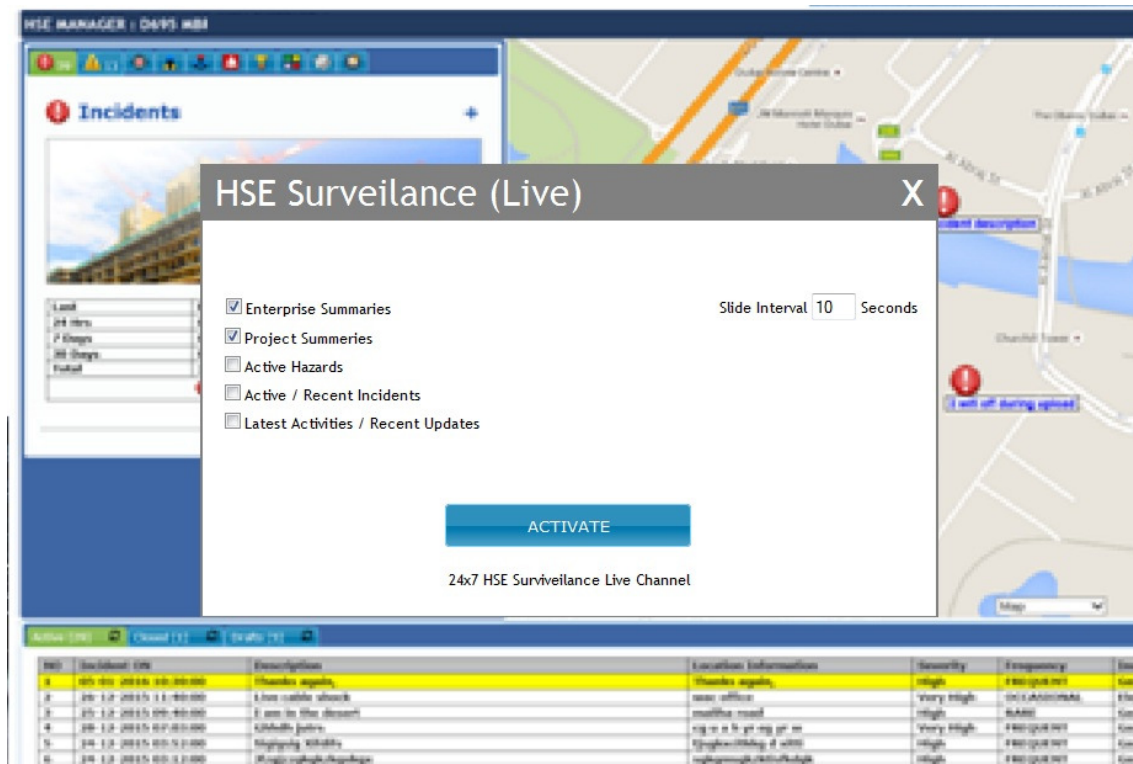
HSE MANAGER : D6/95 MBI

Incidents

Last
24 Hrs
7 Days
30 Days
Total

HSE Surveilance (Live)

X

Enterprise Summaries

Project Summeries

Active Hazards

Active / Recent Incidents

Latest Activities / Recent Updates

Slide Interval 10 Seconds

ACTIVATE

24x7 HSE Surviveilance Live Channel

Map

| NO | Incident ON | Description | Location Information | Severity | Frequency |
|---|---|---|---|---|---|
| 1 | 05-01-2016 10:30:00 | Thanks again, | Thanks again, | High | FREQUENT |
| 2 | 26-12-2015 11:40:00 | Live cable shock | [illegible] office | Very High | OCCASIONAL |
| 3 | 25-12-2015 09:40:00 | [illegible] | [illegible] | High | RARE |
| 4 | 28-12-2015 07:03:00 | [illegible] | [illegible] | Very High | FREQUENT |
| 5 | 24-12-2015 03:52:00 | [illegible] | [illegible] | High | FREQUENT |
| 6 | 24-12-2015 03:12:00 | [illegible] | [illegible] | High | FREQUENT |